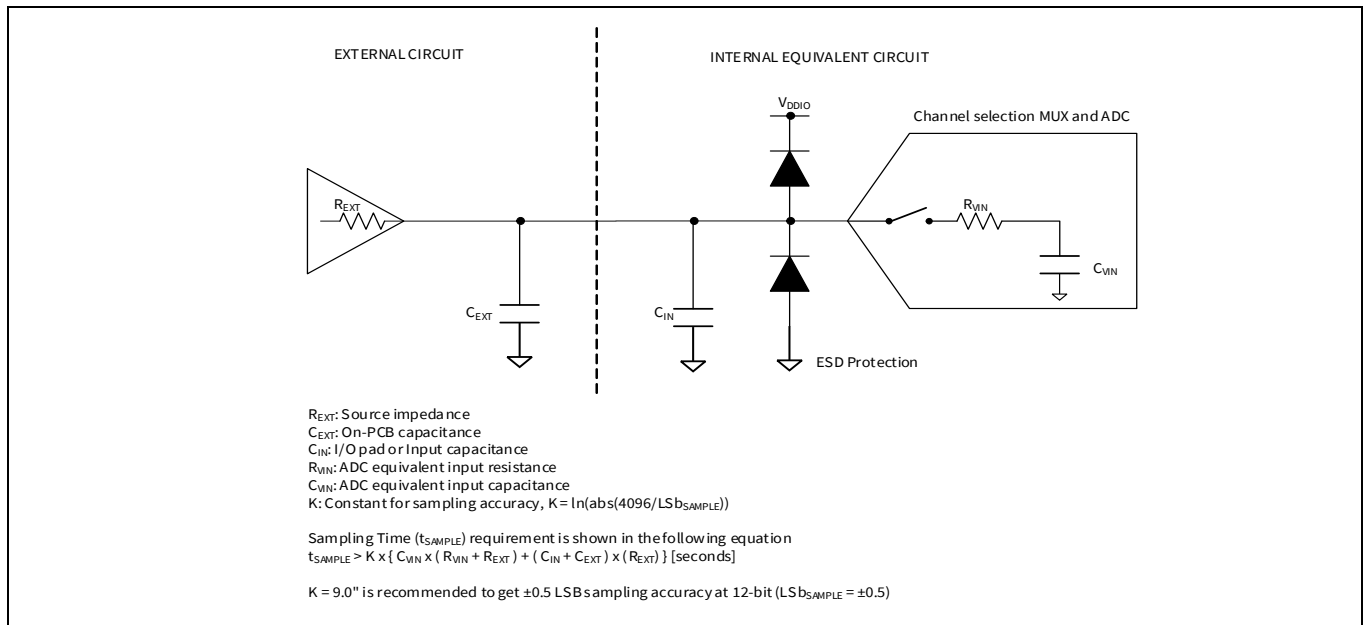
EXTERNAL CIRCUIT

INTERNAL EQUIVALENT CIRCUIT

$V_{DDIO}$

Channel selection MUX and ADC

$R_{EXT}$

$R_{VIN}$

$C_{VIN}$

$C_{EXT}$

$C_{IN}$

ESD Protection

$R_{EXT}$: Source impedance
$C_{EXT}$: On-PCB capacitance
$C_{IN}$: I/O pad or Input capacitance
$R_{VIN}$: ADC equivalent input resistance
$C_{VIN}$: ADC equivalent input capacitance
K: Constant for sampling accuracy, K = ln(abs(4096/LSb$_{SAMPLE}$))

Sampling Time ($t_{SAMPLE}$) requirement is shown in the following equation
$t_{SAMPLE}$ > K x { $C_{VIN}$ x ( $R_{VIN}$ + $R_{EXT}$ ) + ( $C_{IN}$ + $C_{EXT}$ ) x ( $R_{EXT}$) } [seconds]

K = 9.0" is recommended to get ±0.5 LSB sampling accuracy at 12-bit (LSb$_{SAMPLE}$ = ±0.5)